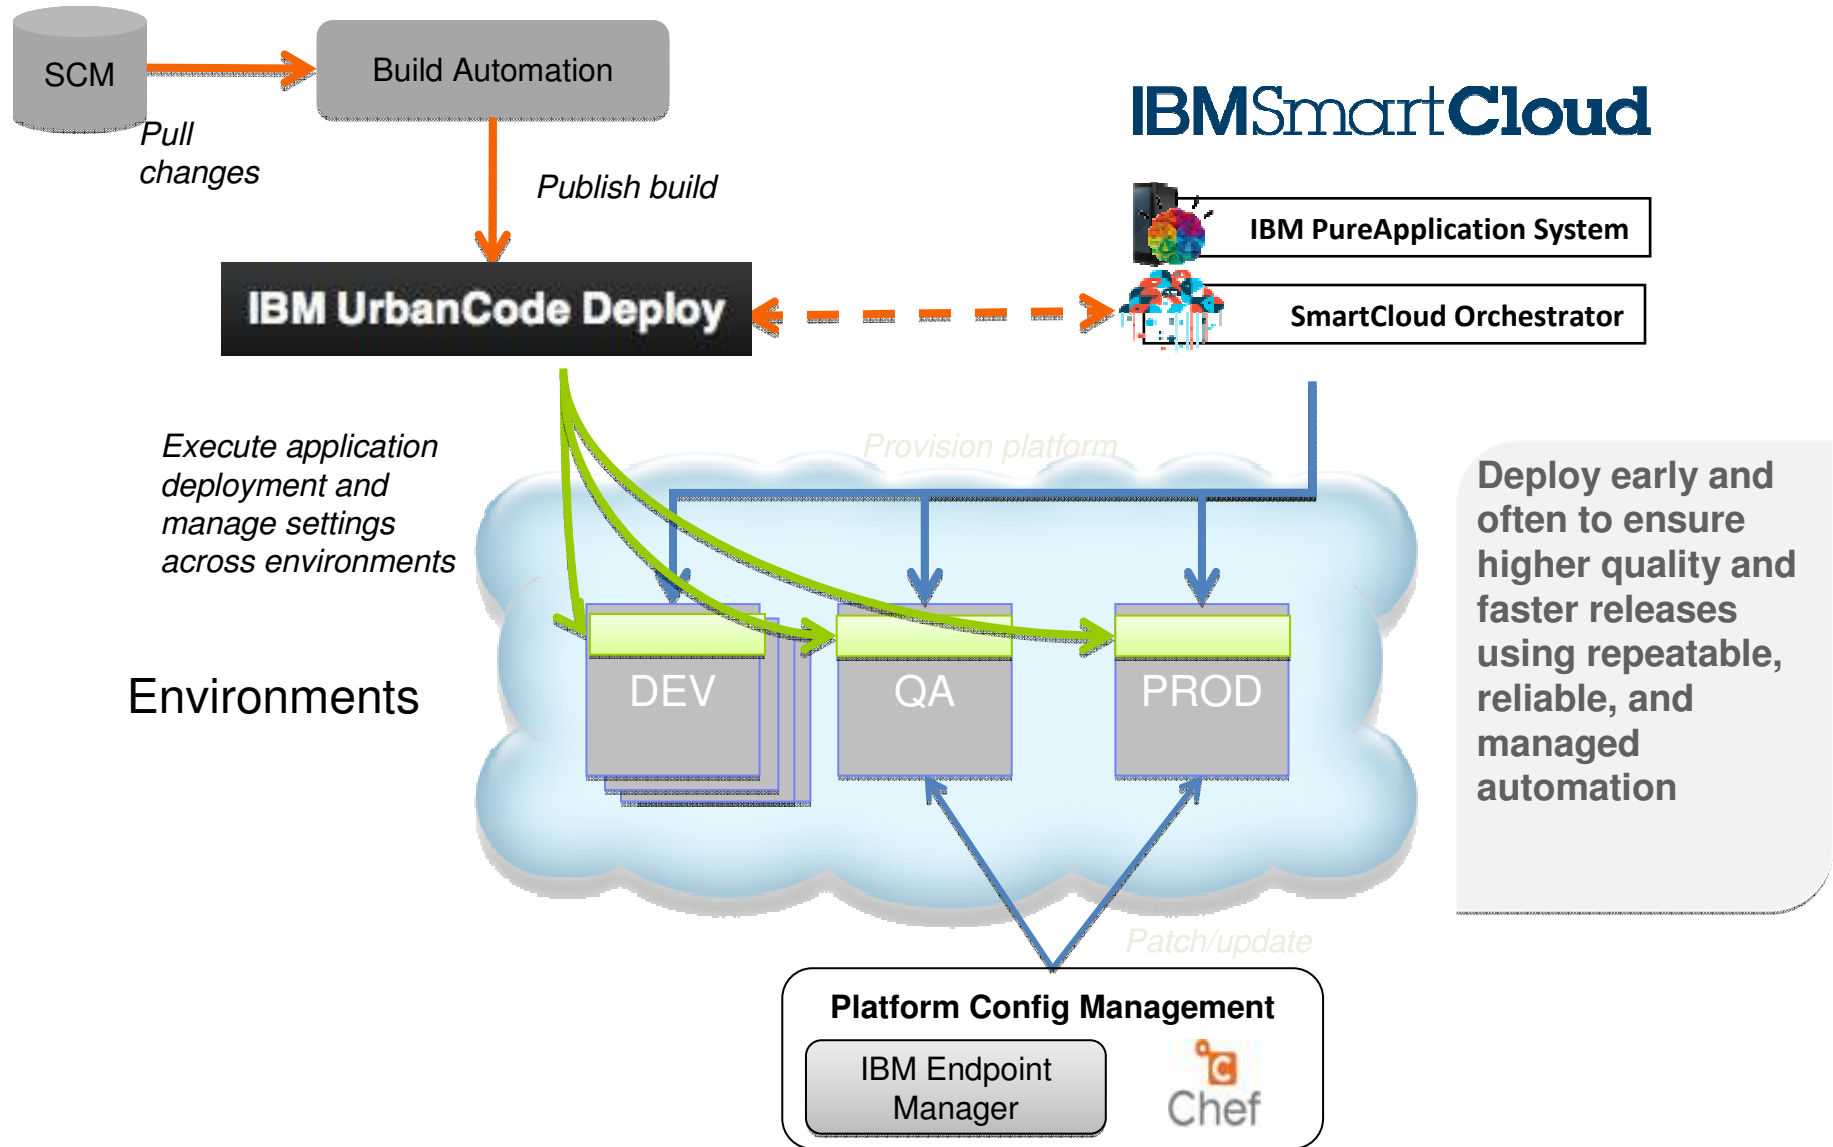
SCM

Build Automation

Pull changes

Publish build

IBMSmartCloud

IBM PureApplication System

SmartCloud Orchestrator

IBM UrbanCode Deploy

Execute application deployment and manage settings across environments

Provision platform

Environments

DEV

QA

PROD

Deploy early and often to ensure higher quality and faster releases using repeatable, reliable, and managed automation

Patch/update

Platform Config Management

IBM Endpoint Manager

Chef